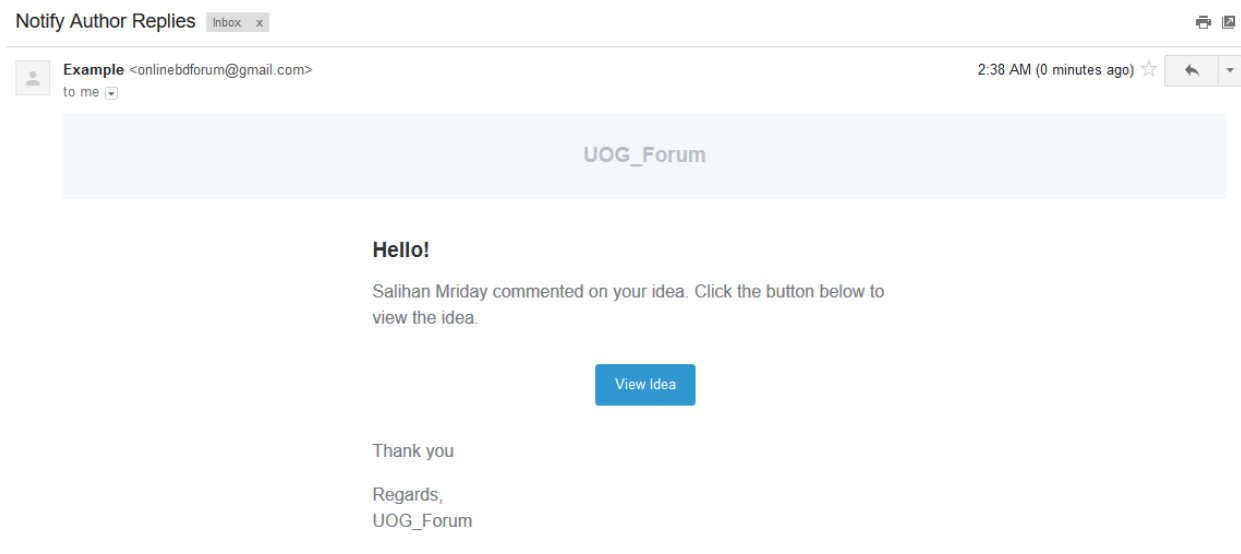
Notify Author Replies Inbox x

Example <onlinebdforum@gmail.com>
to me

2:38 AM (0 minutes ago)

UOG_Forum

Hello!

Salihan Mriday commented on your idea. Click the button below to view the idea.

View Idea

Thank you

Regards,
UOG_Forum